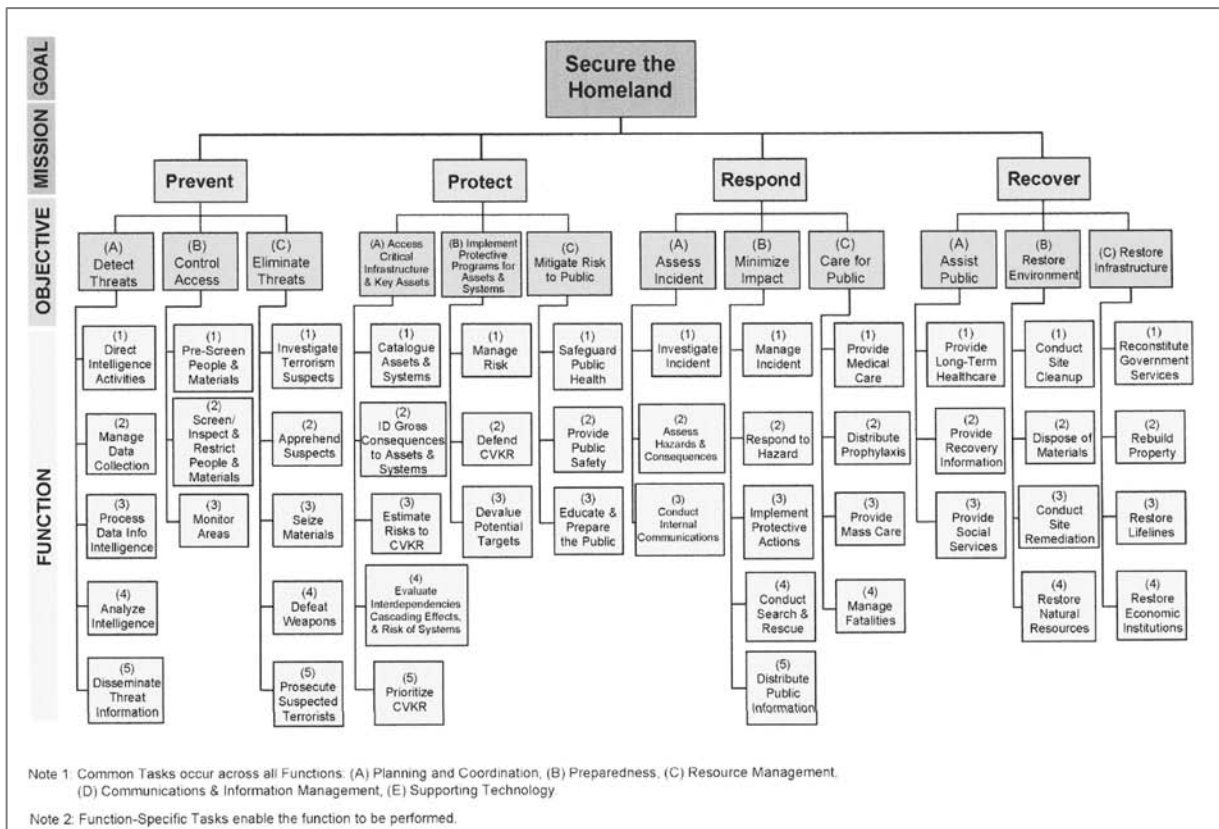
GOAL

MISSION

OBJECTIVE

FUNCTION

Secure the Homeland

Prevent

Protect

Respond

Recover

(A) Detect Threats

(B) Control Access

(C) Eliminate Threats

(1) Direct Intelligence Activities

(2) Manage Data Collection

(3) Process Data Info Intelligence

(4) Analyze Intelligence

(5) Disseminate Threat Information

(1) Pre-Screen People & Materials

(2) Screen/ Inspect & Restrict People & Materials

(3) Monitor Areas

(1) Investigate Terrorism Suspects

(2) Apprehend Suspects

(3) Seize Materials

(4) Defeat Weapons

(5) Prosecute Suspected Terrorists

(A) Access Critical Infrastructure & Key Assets

(B) Implement Protective Programs for Assets & Systems

(C) Mitigate Risk to Public

(1) Catalogue Assets & Systems

(2) ID Gross Consequences to Assets & Systems

(3) Estimate Risks to CVKR

(4) Evaluate Interdependencies Cascading Effects, & Risk of Systems

(5) Prioritize CVKR

(1) Manage Risk

(2) Defend CVKR

(3) Devalue Potential Targets

(1) Safeguard Public Health

(2) Provide Public Safety

(3) Educate & Prepare the Public

(A) Assess Incident

(B) Minimize Impact

(C) Care for Public

(1) Investigate Incident

(2) Assess Hazards & Consequences

(3) Conduct Internal Communications

(1) Manage Incident

(2) Respond to Hazard

(3) Implement Protective Actions

(4) Conduct Search & Rescue

(5) Distribute Public Information

(1) Provide Medical Care

(2) Distribute Prophylaxis

(3) Provide Mass Care

(4) Manage Fatalities

(A) Assist Public

(B) Restore Environment

(C) Restore Infrastructure

(1) Provide Long-Term Healthcare

(2) Provide Recovery Information

(3) Provide Social Services

(1) Conduct Site Cleanup

(2) Dispose of Materials

(3) Conduct Site Remediation

(4) Restore Natural Resources

(1) Reconstitute Government Services

(2) Rebuild Property

(3) Restore Lifelines

(4) Restore Economic Institutions

Note 1: Common Tasks occur across all Functions: (A) Planning and Coordination, (B) Preparedness, (C) Resource Management, (D) Communications & Information Management, (E) Supporting Technology.

Note 2: Function-Specific Tasks enable the function to be performed.